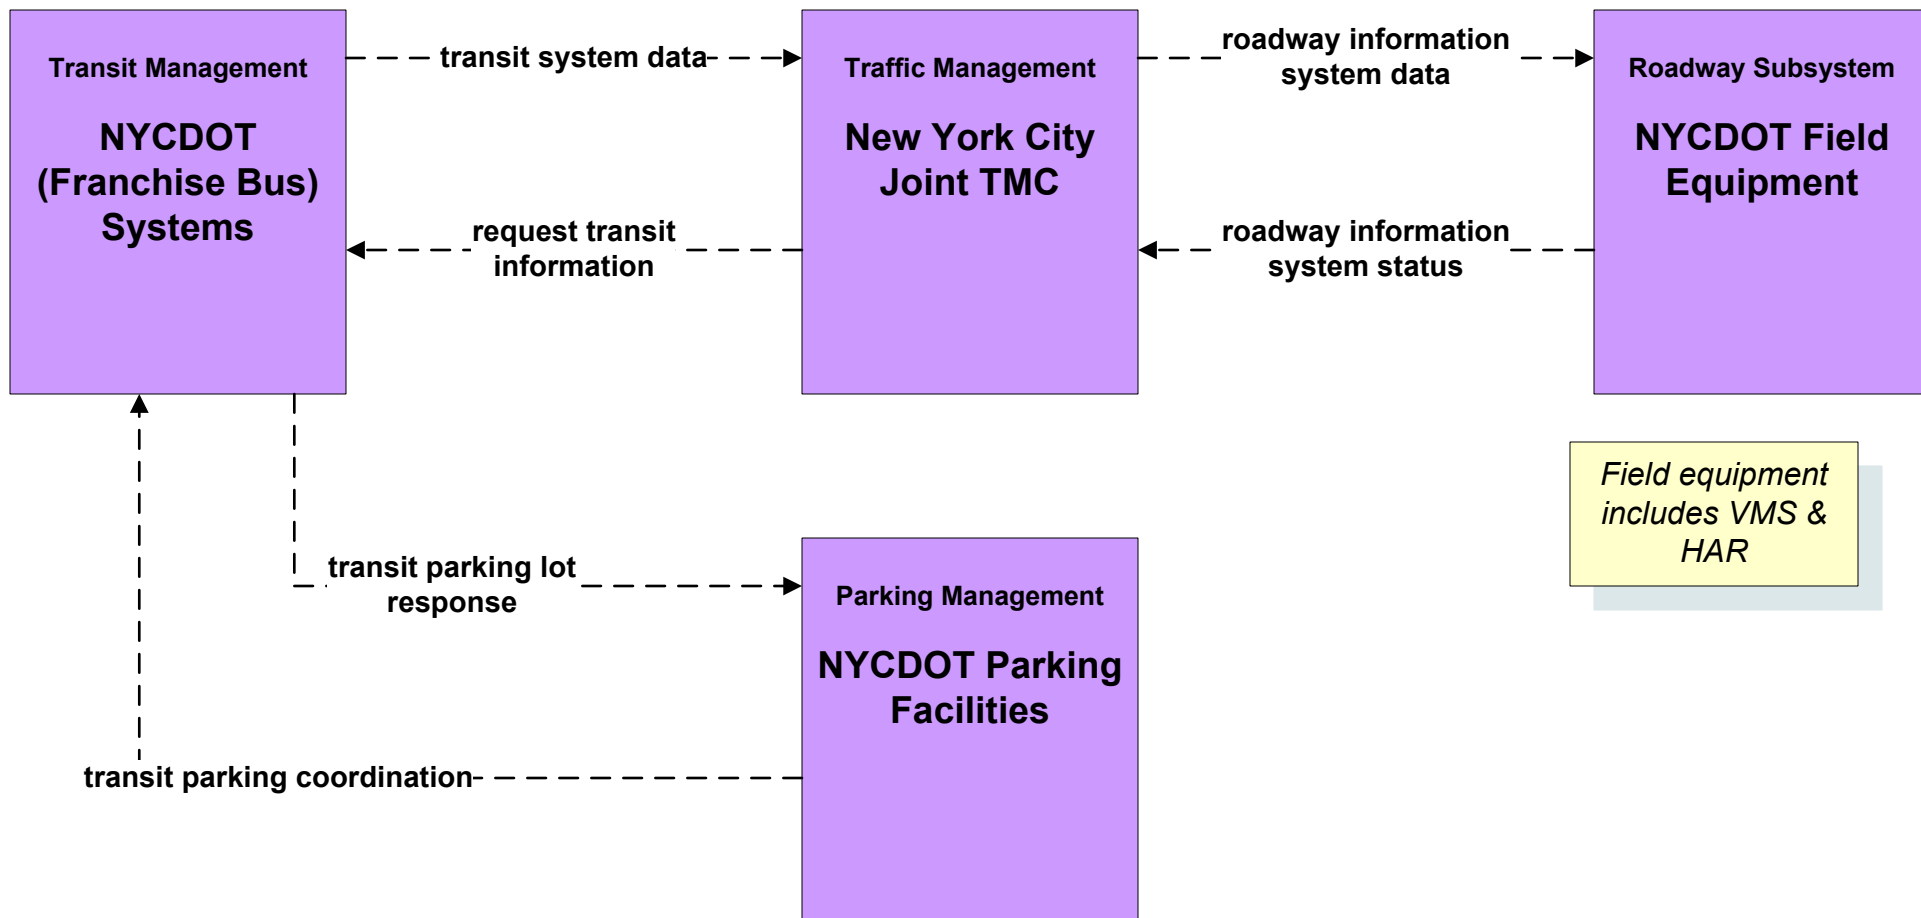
Transit Management

NYCDOT (Franchise Bus) Systems

transit system data

Traffic Management

New York City Joint TMC

roadway information system data

Roadway Subsystem

NYCDOT Field Equipment

request transit information

roadway information system status

Field equipment includes VMS & HAR

transit parking lot response

Parking Management

NYCDOT Parking Facilities

transit parking coordination